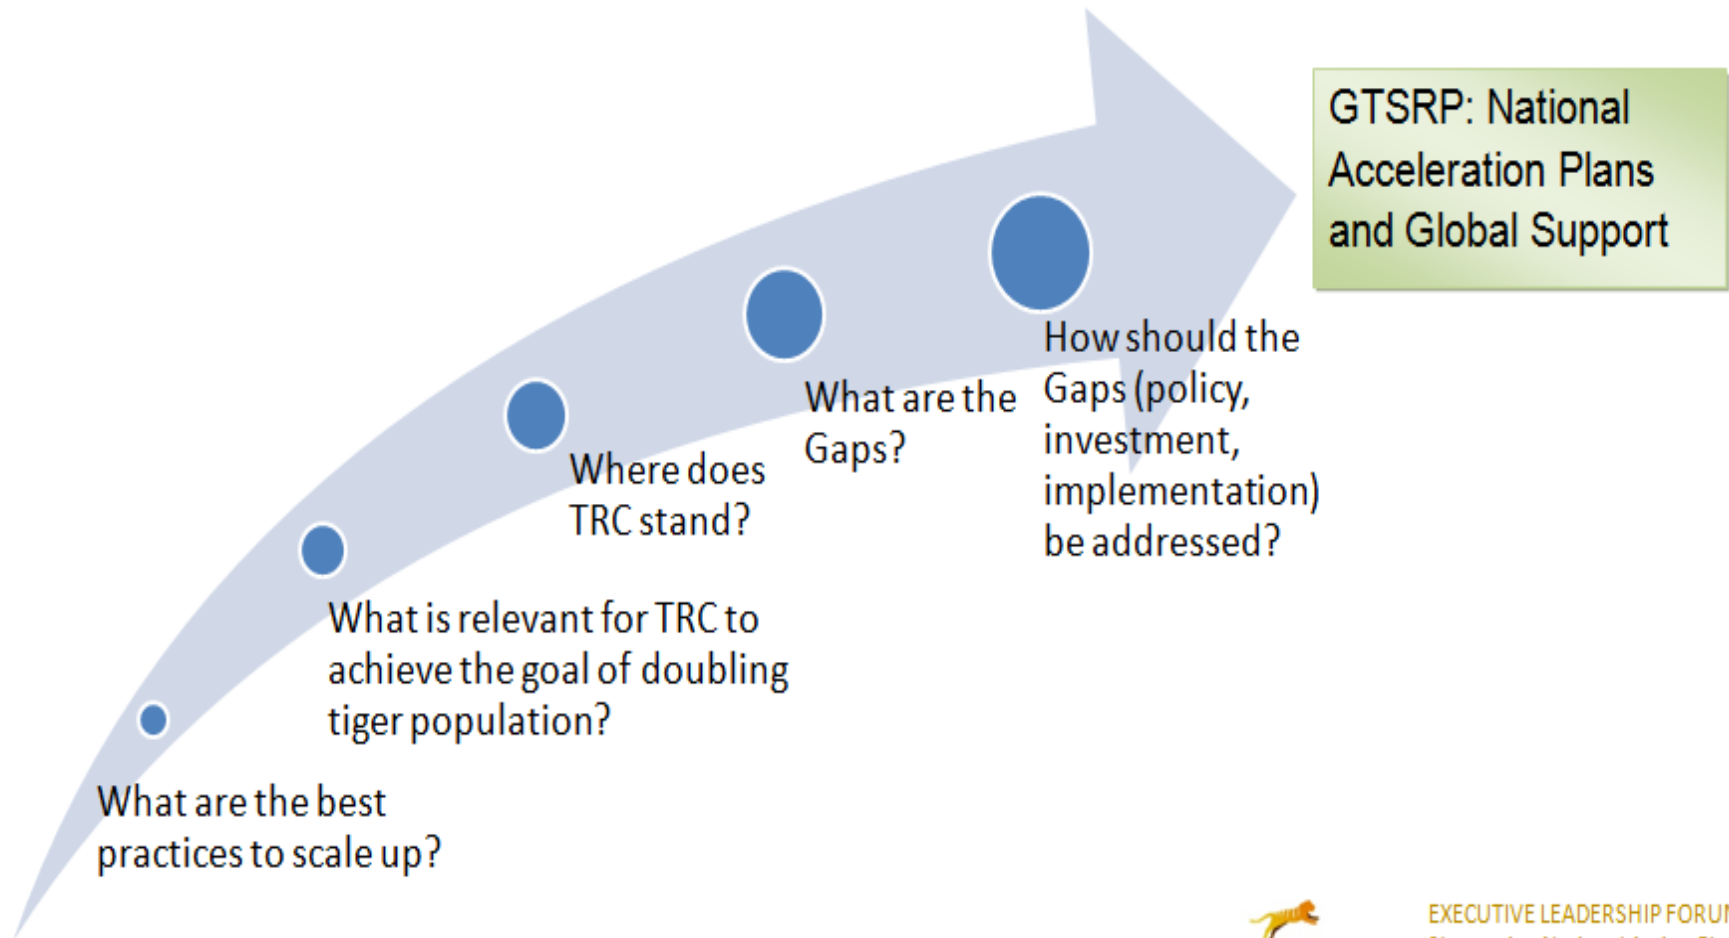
GTSRP: National Acceleration Plans and Global Support

What are the best practices to scale up?

What is relevant for TRC to achieve the goal of doubling tiger population?

Where does TRC stand?

What are the Gaps?

How should the Gaps (policy, investment, implementation) be addressed?

EXECUTIVE LEADERSHIP FORU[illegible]